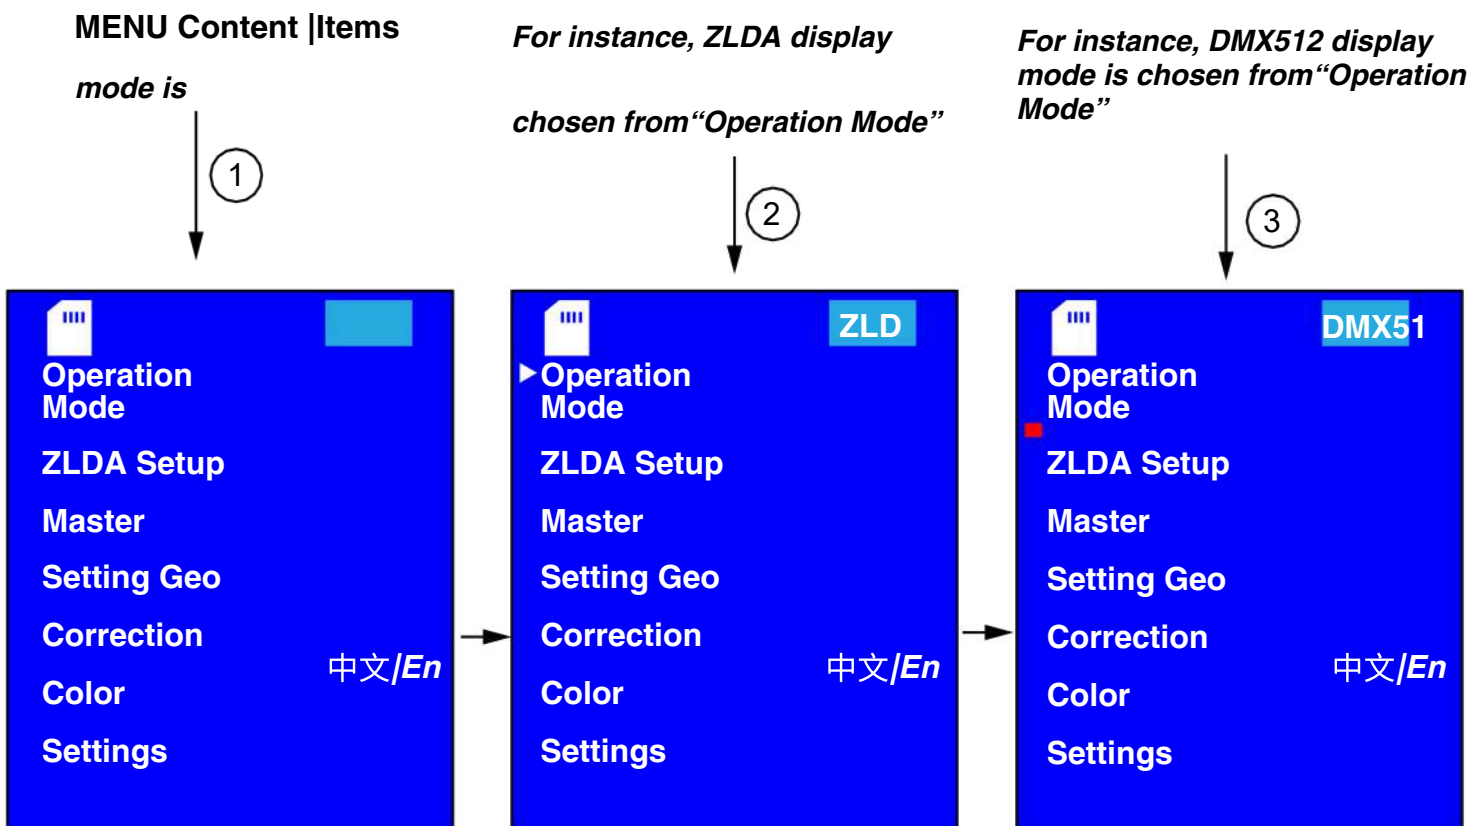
MENU Content |Items

mode is

1

Operation Mode

ZLDA Setup

Master

Setting Geo

Correction

Color

Settings

中文/En

For instance, ZLDA display

chosen from“Operation Mode”

2

ZLD

Operation Mode

ZLDA Setup

Master

Setting Geo

Correction

Color

Settings

中文/En

For instance, DMX512 display mode is chosen from“Operation Mode”

3

DMX51

Operation Mode

ZLDA Setup

Master

Setting Geo

Correction

Color

Settings

中文/En